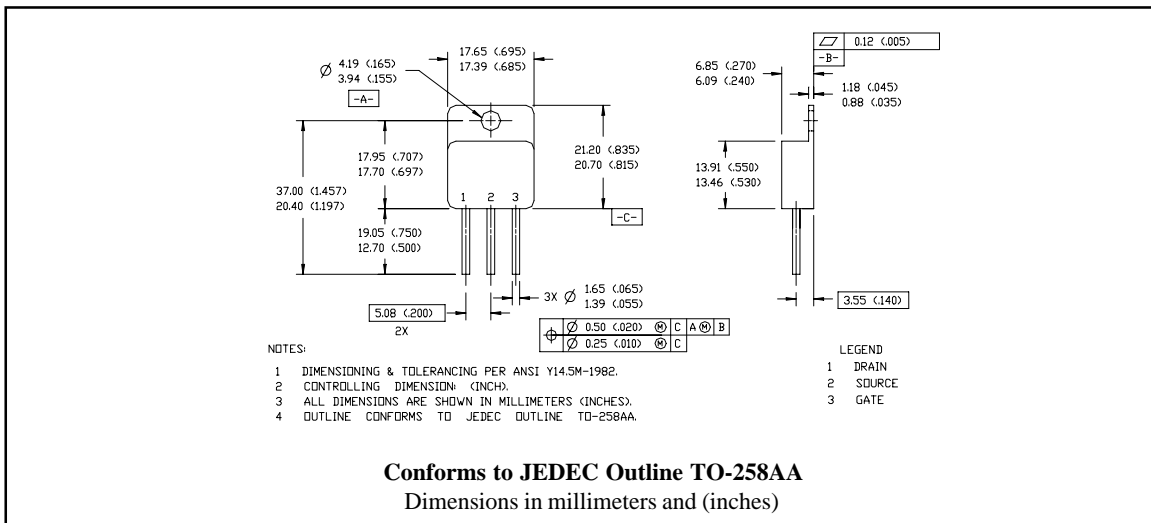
$\emptyset$ 4.19 (.165)
3.94 (.155)

-A-

17.65 (.695)
17.39 (.685)

0.12 (.005)
-B-

6.85 (.270)
6.09 (.240)

1.18 (.045)
0.88 (.035)

21.20 (.835)
20.70 (.815)

17.95 (.707)
17.70 (.697)

37.00 (1.457)
20.40 (1.197)

1 2 3

-C-

13.91 (.550)
13.46 (.530)

19.05 (.750)
12.70 (.500)

3X $\emptyset$ 1.65 (.065)
1.39 (.055)

5.08 (.200)
2X

| $\oplus$ | $\emptyset$ 0.50 (.020) | Ⓜ | C | A Ⓜ | B |
|---|---|---|---|---|---|
| | $\emptyset$ 0.25 (.010) | Ⓜ | C | | |

3.55 (.140)

NOTES:

1 DIMENSIONING & TOLERANCING PER ANSI Y14.5M-1982.
2 CONTROLLING DIMENSION: (INCH).
3 ALL DIMENSIONS ARE SHOWN IN MILLIMETERS (INCHES).
4 OUTLINE CONFORMS TO JEDEC OUTLINE TO-258AA.

LEGEND
1 DRAIN
2 SOURCE
3 GATE

Conforms to JEDEC Outline TO-258AA
Dimensions in millimeters and (inches)